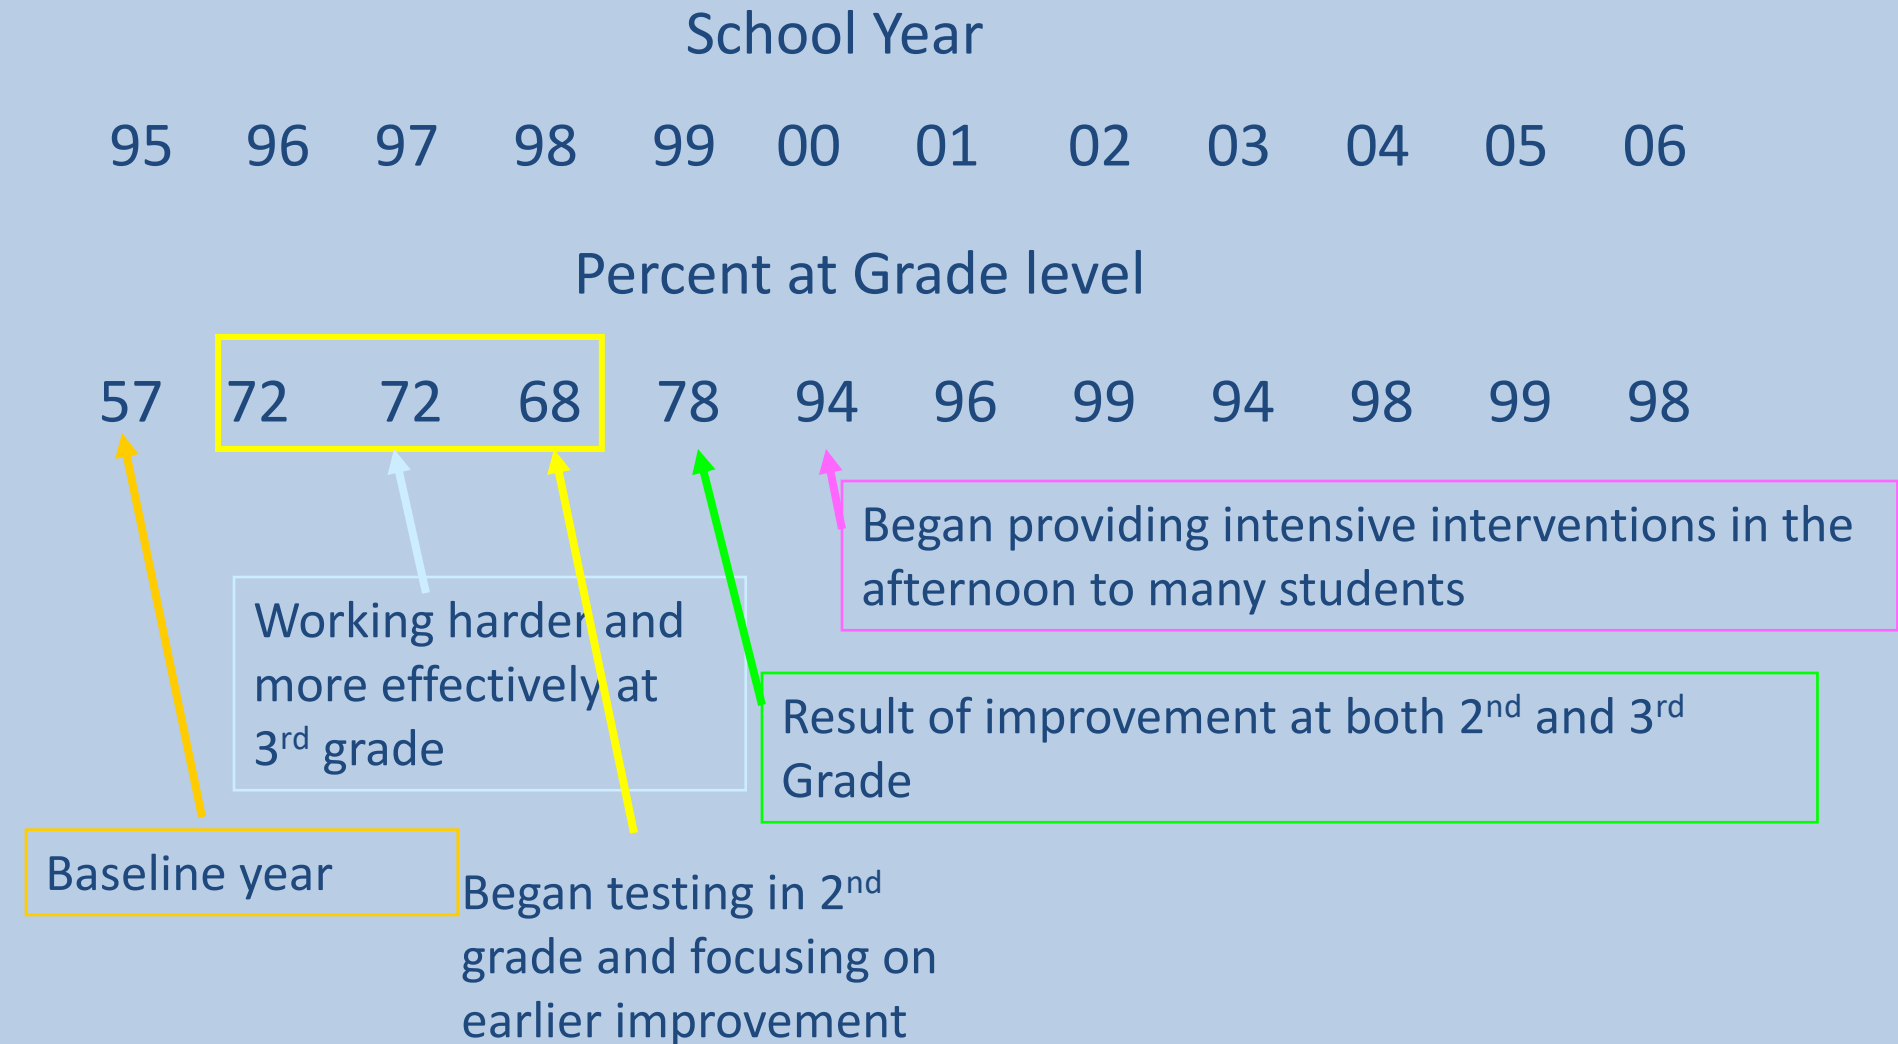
School Year

95 96 97 98 99 00 01 02 03 04 05 06

Percent at Grade level

57 72 72 68 78 94 96 99 94 98 99 98

Began providing intensive interventions in the afternoon to many students

Working harder and more effectively at 3$^{rd}$ grade

Result of improvement at both 2$^{nd}$ and 3$^{rd}$ Grade

Baseline year

Began testing in 2$^{nd}$ grade and focusing on earlier improvement